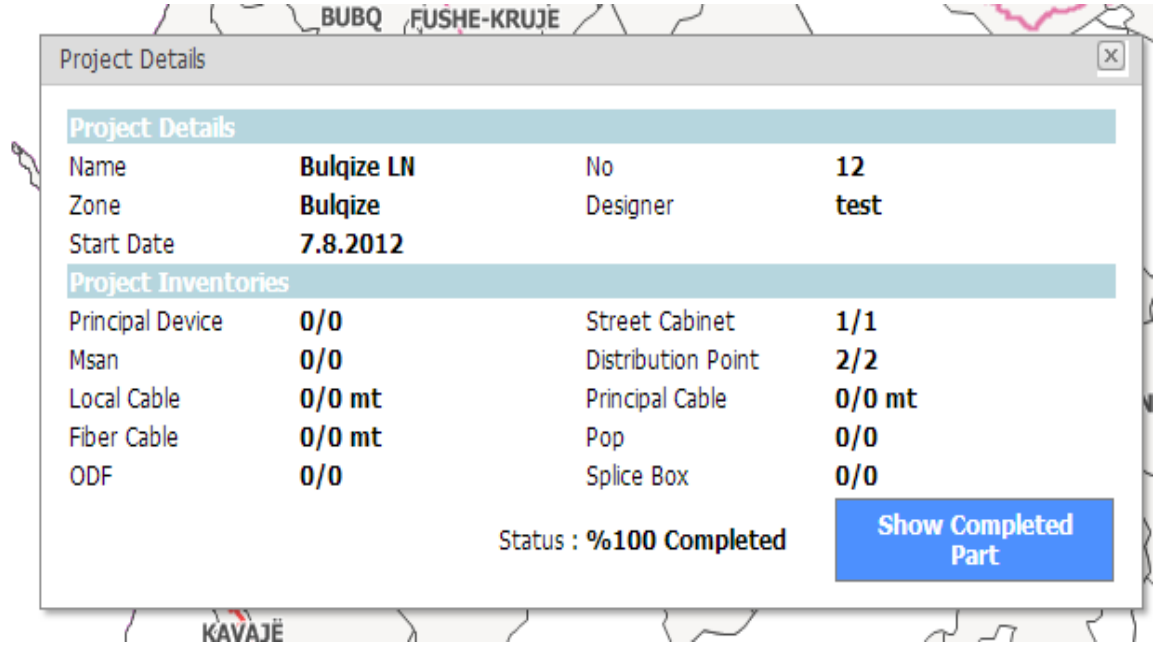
BUBQ FUSHE-KRUJE

Project Details

Project Details

| | | | |
|---|---|---|---|
| Name | Bulqize LN | No | 12 |
| Zone | Bulqize | Designer | test |
| Start Date | 7.8.2012 | | |

Project Inventories

| | | | |
|---|---|---|---|
| Principal Device | 0/0 | Street Cabinet | 1/1 |
| Msan | 0/0 | Distribution Point | 2/2 |
| Local Cable | 0/0 mt | Principal Cable | 0/0 mt |
| Fiber Cable | 0/0 mt | Pop | 0/0 |
| ODF | 0/0 | Splice Box | 0/0 |

Status : %100 Completed

Show Completed Part

KAVAJË